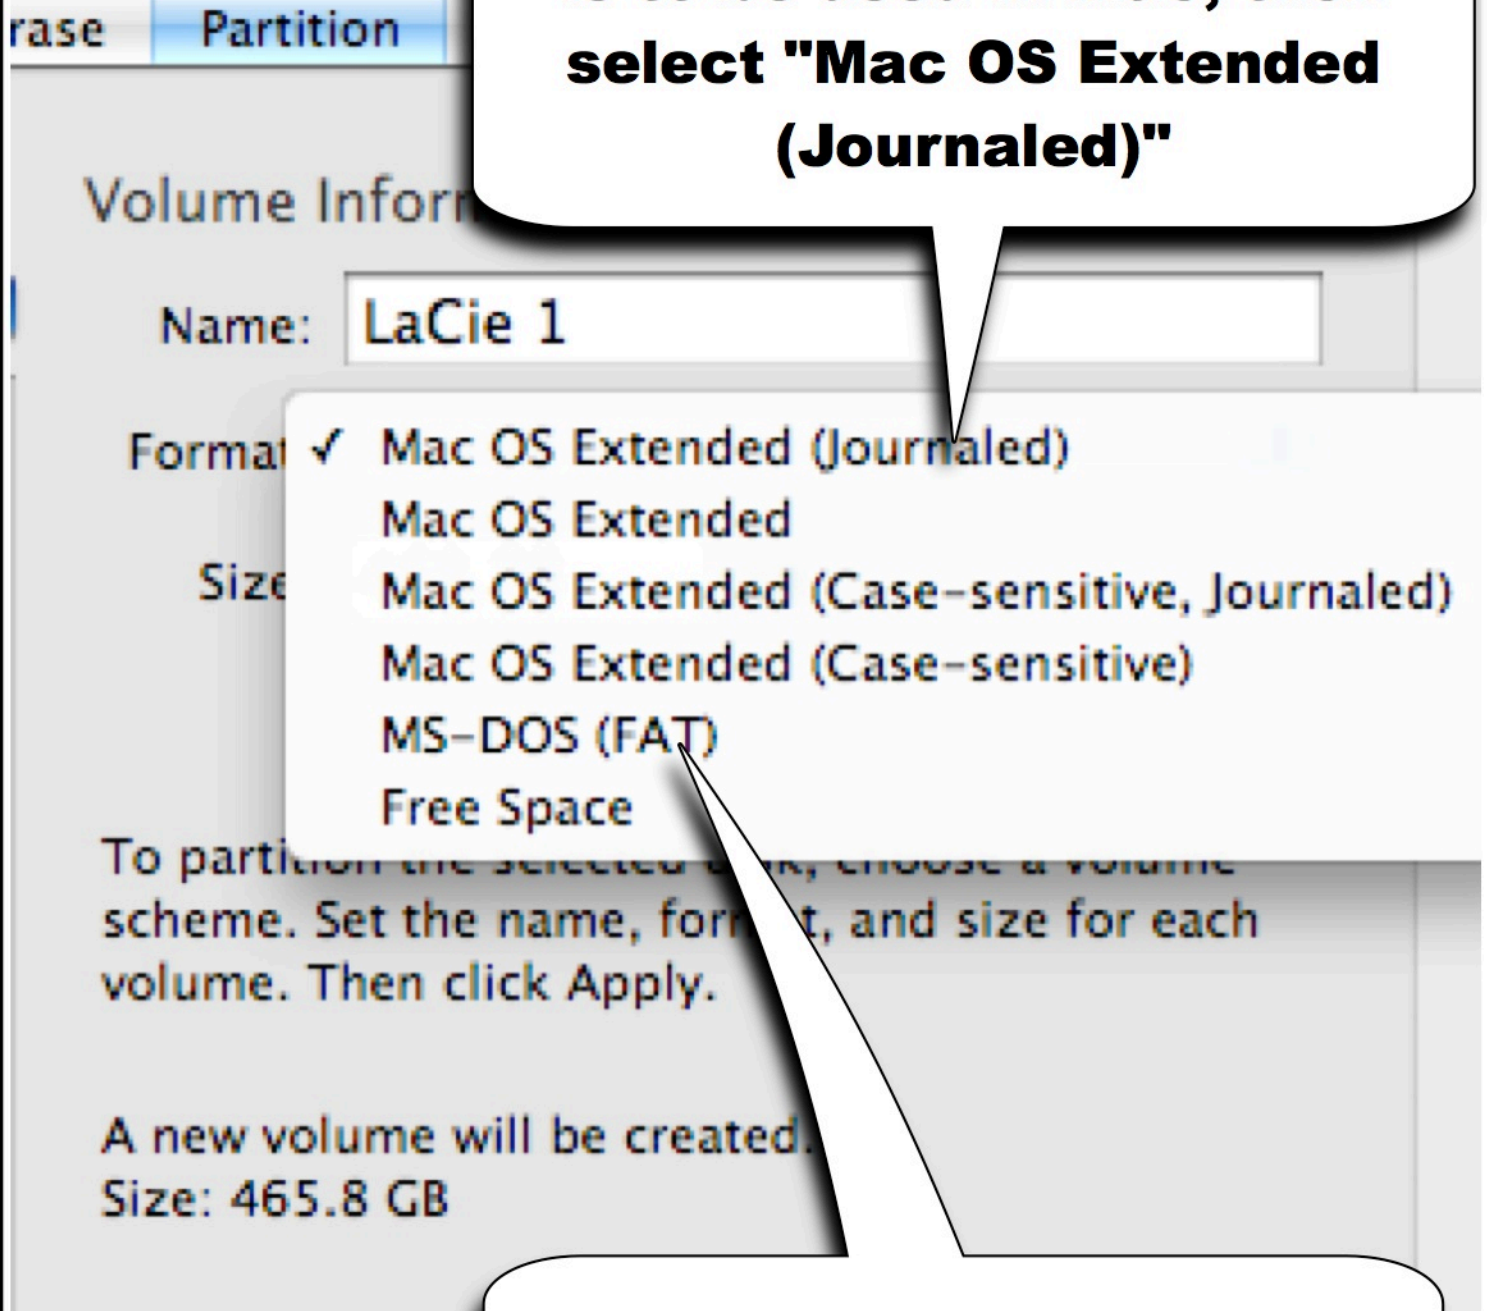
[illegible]
select "Mac OS Extended (Journaled)"

rase Partition

Volume Infor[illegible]

Name: LaCie 1

Format ✓ Mac OS Extended (Journaled)
Mac OS Extended
Size Mac OS Extended (Case-sensitive, Journaled)
Mac OS Extended (Case-sensitive)
MS-DOS (FAT)
Free Space

To parti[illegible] scheme. Set the name, for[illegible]t, and size for each volume. Then click Apply.

A new volume will be created.
Size: 465.8 GB